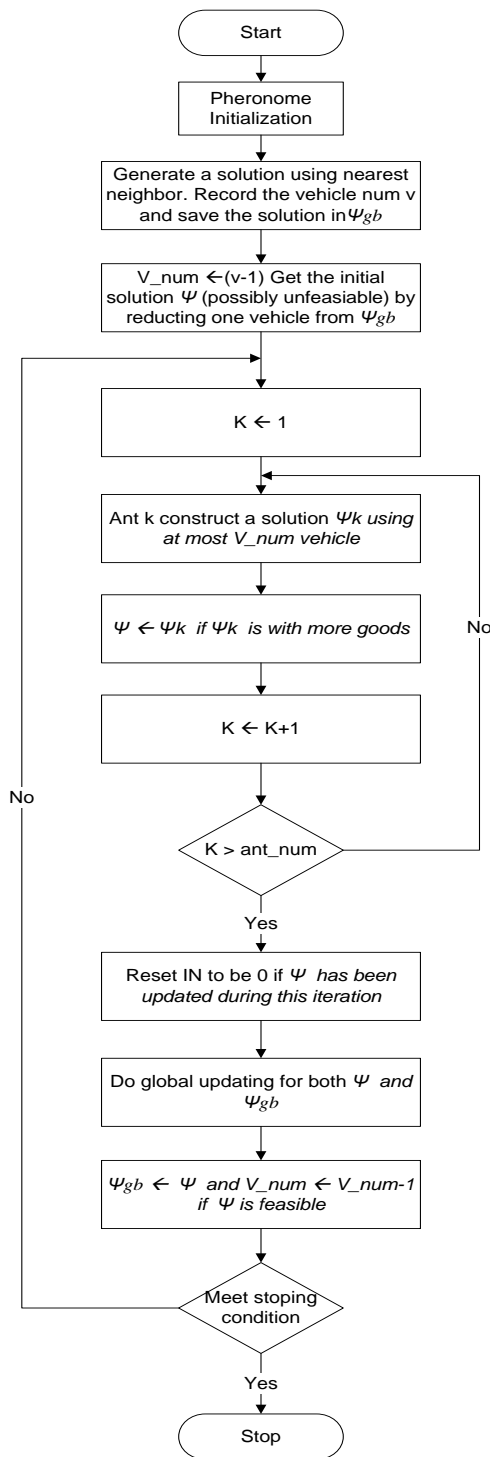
Start

Pheronome Initialization

Generate a solution using nearest neighbor. Record the vehicle num v and save the solution in $\Psi_{gb}$

V_num $\leftarrow$(v-1) Get the initial solution $\Psi$ (possibly unfeasiable) by reducting one vehicle from $\Psi_{gb}$

K $\leftarrow$ 1

Ant k construct a solution $\Psi k$ using at most V_num vehicle

$\Psi \leftarrow \Psi k$ if $\Psi k$ is with more goods

K $\leftarrow$ K+1

K > ant_num

No

Yes

Reset IN to be 0 if $\Psi$ has been updated during this iteration

Do global updating for both $\Psi$ and $\Psi_{gb}$

$\Psi_{gb} \leftarrow \Psi$ and V_num $\leftarrow$ V_num-1 if $\Psi$ is feasible

No

Meet stoping condition

Yes

Stop